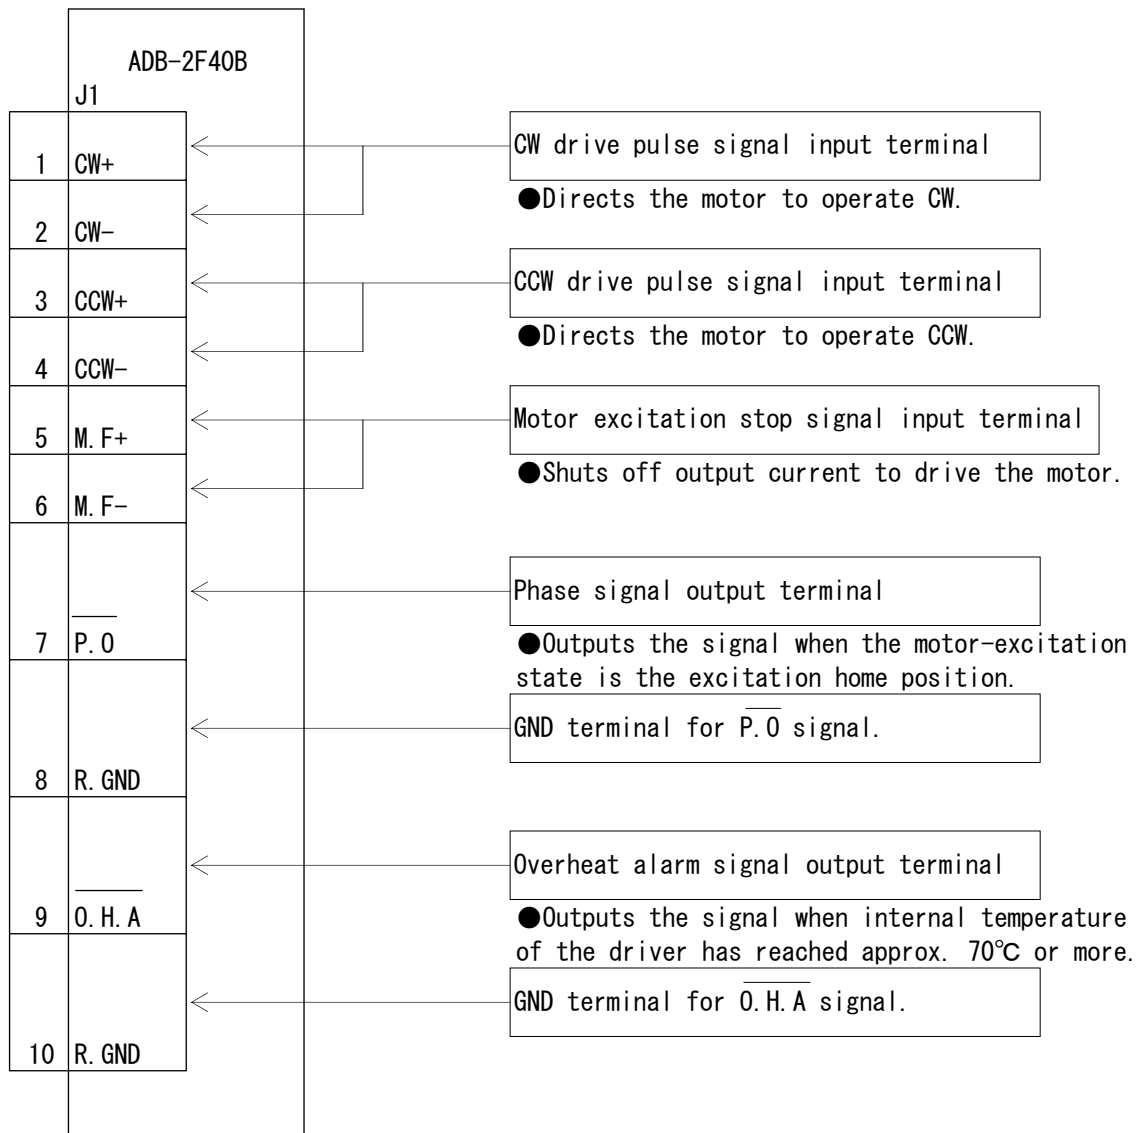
ADB-2F40B

J1

| | |
|---|---|
| 1 | CW+ |
| 2 | CW− |
| 3 | CCW+ |
| 4 | CCW− |
| 5 | M.F+ |
| 6 | M.F− |
| 7 | $\overline{\text{P.0}}$ |
| 8 | R.GND |
| 9 | $\overline{\text{O.H.A}}$ |
| 10 | R.GND |

CW drive pulse signal input terminal

●Directs the motor to operate CW.

CCW drive pulse signal input terminal

●Directs the motor to operate CCW.

Motor excitation stop signal input terminal

●Shuts off output current to drive the motor.

Phase signal output terminal

●Outputs the signal when the motor-excitation state is the excitation home position.

GND terminal for $\overline{\text{P.0}}$ signal.

Overheat alarm signal output terminal

●Outputs the signal when internal temperature of the driver has reached approx. 70℃ or more.

GND terminal for $\overline{\text{O.H.A}}$ signal.